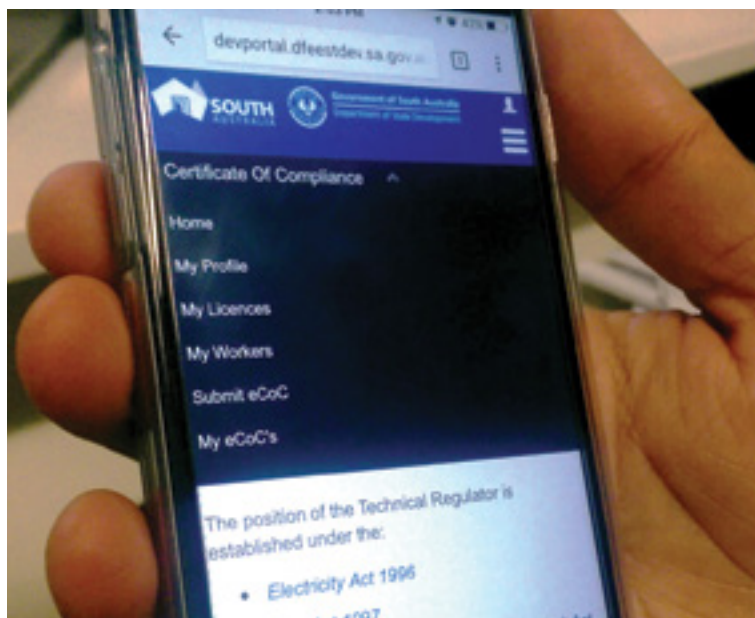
devportal.dfeestdev.sa.gov.a

SOUTH AUSTRALIA

Government of South Australia
Department of State Development

Certificate Of Compliance

Home

My Profile

My Licences

My Workers

Submit eCoC

My eCoC's

The position of the Technical Regulator is established under the:

• Electricity Act 1996

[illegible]